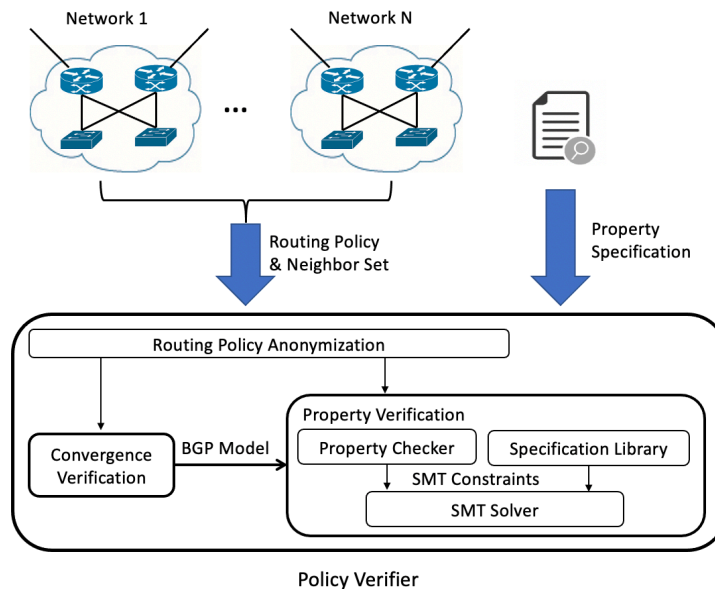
Network 1

...

Network N

Routing Policy & Neighbor Set

Property Specification

Routing Policy Anonymization

Convergence Verification

BGP Model

Property Verification

Property Checker

Specification Library

SMT Constraints

SMT Solver

Policy Verifier